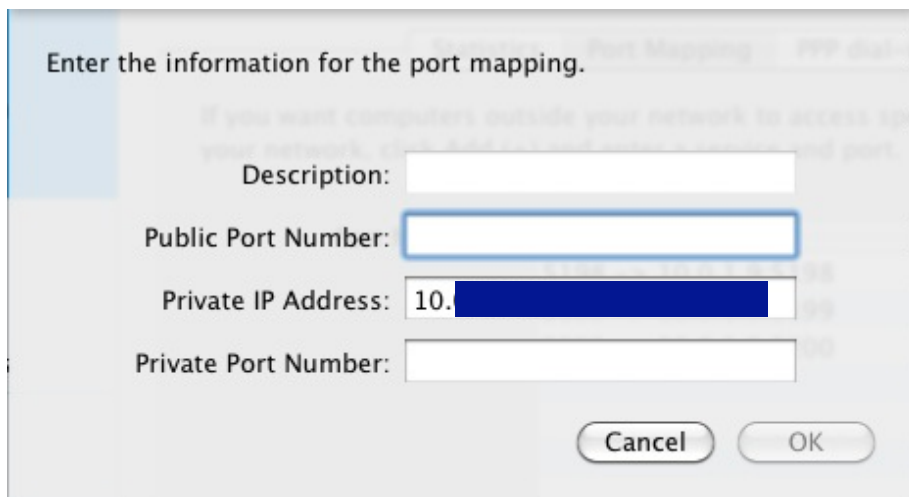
Statistics Port Mapping PPP dial-

Enter the information for the port mapping.

If you want computers outside your network to access sp your network, click Add (+) and enter a service and port.

Description:

Public Port Number:

Private IP Address: 10.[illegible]

Private Port Number:

Cancel OK